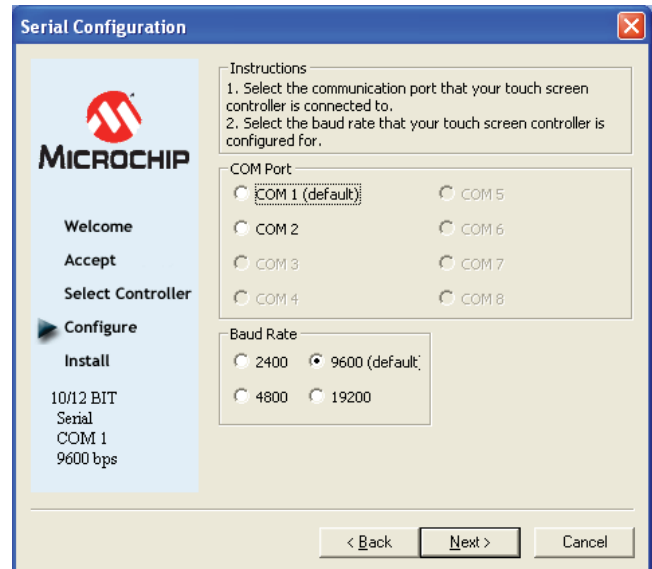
Serial Configuration

MICROCHIP

Welcome
Accept
Select Controller
Configure
Install

10/12 BIT
Serial
COM 1
9600 bps

Instructions
1. Select the communication port that your touch screen controller is connected to.
2. Select the baud rate that your touch screen controller is configured for.

COM Port
COM 1 (default)
COM 5
COM 2
COM 6
COM 3
COM 7
COM 4
COM 8

Baud Rate
2400
9600 (default)
4800
19200

< Back
Next >
Cancel